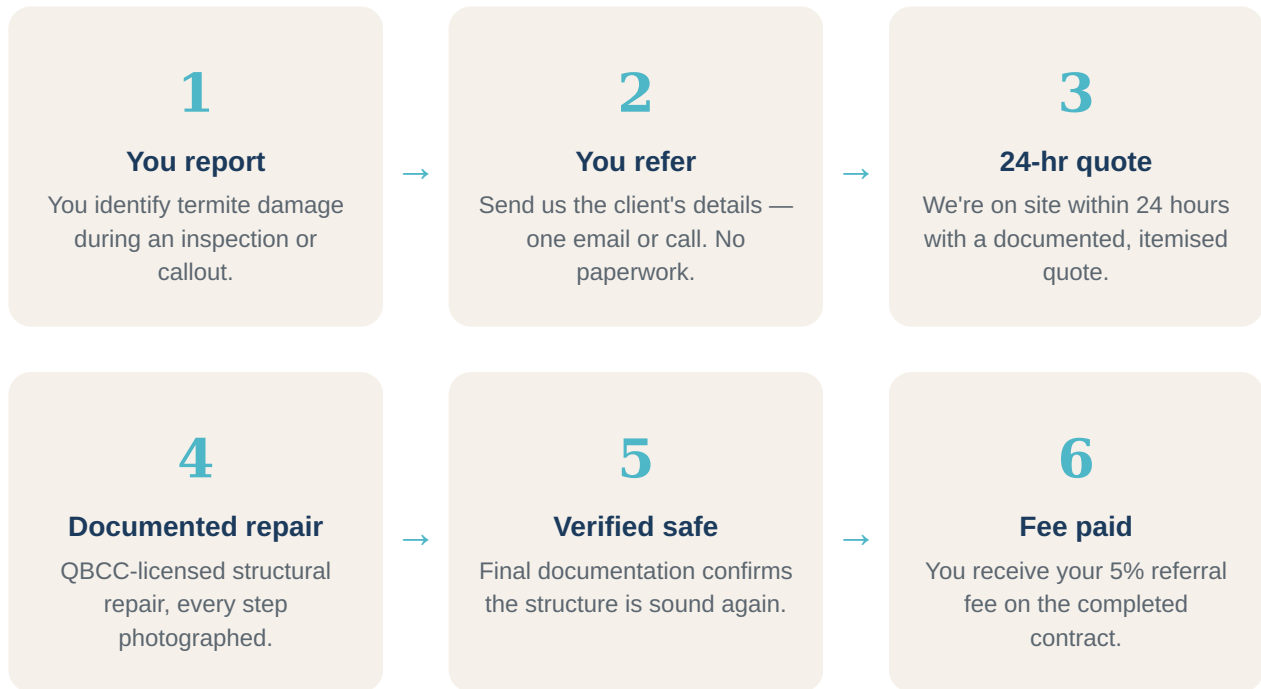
1

You report

You identify termite damage during an inspection or callout.

→

2

You refer

Send us the client's details — one email or call. No paperwork.

→

3

24-hr quote

We're on site within 24 hours with a documented, itemised quote.

4

Documented repair

QBCC-licensed structural repair, every step photographed.

→

5

Verified safe

Final documentation confirms the structure is sound again.

→

6

Fee paid

You receive your 5% referral fee on the completed contract.